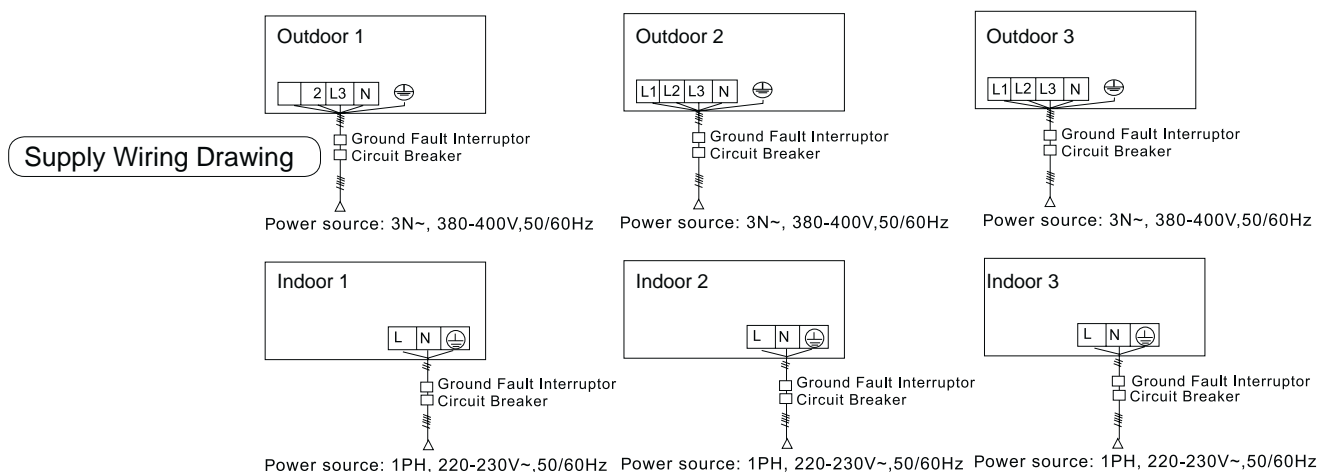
Supply Wiring Drawing

Outdoor 1

2 L3 N

Ground Fault Interruptor
Circuit Breaker

Power source: 3N~, 380-400V,50/60Hz

Outdoor 2

L1 L2 L3 N

Ground Fault Interruptor
Circuit Breaker

Power source: 3N~, 380-400V,50/60Hz

Outdoor 3

L1 L2 L3 N

Ground Fault Interruptor
Circuit Breaker

Power source: 3N~, 380-400V,50/60Hz

Indoor 1

L N

Ground Fault Interruptor
Circuit Breaker

Power source: 1PH, 220-230V~,50/60Hz

Indoor 2

L N

Ground Fault Interruptor
Circuit Breaker

Power source: 1PH, 220-230V~,50/60Hz

Indoor 3

L N

Ground Fault Interruptor
Circuit Breaker

Power source: 1PH, 220-230V~,50/60Hz